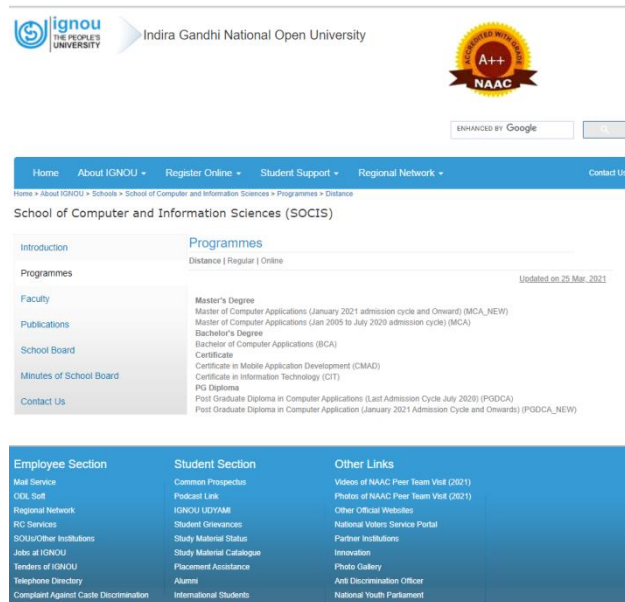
ignou
THE PEOPLE'S UNIVERSITY

Indira Gandhi National Open University

ACCREDITED WITH GRADE
A++
NAAC

ENHANCED BY Google

Home | About IGNOU ▾ | Register Online ▾ | Student Support ▾ | Regional Network ▾ | Contact Us

Home > About IGNOU > Schools > School of Computer and Information Sciences > Programmes > Distance

School of Computer and Information Sciences (SOCIS)

Introduction
Programmes
Faculty
Publications
School Board
Minutes of School Board
Contact Us

Programmes

Distance | Regular | Online

Updated on 25 Mar, 2021

Master's Degree
Master of Computer Applications (January 2021 admission cycle and Onward) (MCA_NEW)
Master of Computer Applications (Jan 2005 to July 2020 admission cycle) (MCA)
Bachelor's Degree
Bachelor of Computer Applications (BCA)
Certificate
Certificate in Mobile Application Development (CMAD)
Certificate in Information Technology (CIT)
PG Diploma
Post Graduate Diploma in Computer Applications (Last Admission Cycle July 2020) (PGDCA)
Post Graduate Diploma in Computer Application (January 2021 Admission Cycle and Onwards) (PGDCA_NEW)

Employee Section
Mail Service
ODL Soft
Regional Network
RC Services
SOUs/Other Institutions
Jobs at IGNOU
Tenders of IGNOU
Telephone Directory
Complaint Against Caste Discrimination

Student Section
Common Prospectus
Podcast Link
IGNOU UDYAMI
Student Grievances
Study Material Status
Study Material Catalogue
Placement Assistance
Alumni
International Students

Other Links
Videos of NAAC Peer Team Visit (2021)
Photos of NAAC Peer Team Visit (2021)
Other Official Websites
National Voters Service Portal
Partner Institutions
Innovation
Photo Gallery
Anti Discrimination Officer
National Youth Parliament